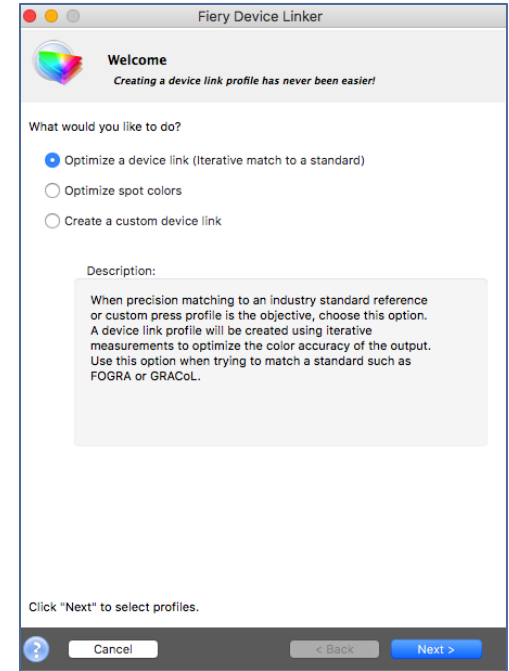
Fiery Device Linker

Welcome
Creating a device link profile has never been easier!

What would you like to do?

Optimize a device link (Iterative match to a standard)

Optimize spot colors

Create a custom device link

Description:

When precision matching to an industry standard reference or custom press profile is the objective, choose this option. A device link profile will be created using iterative measurements to optimize the color accuracy of the output. Use this option when trying to match a standard such as FOGRA or GRACoL.

Click "Next" to select profiles.

?

Cancel

< Back

Next >